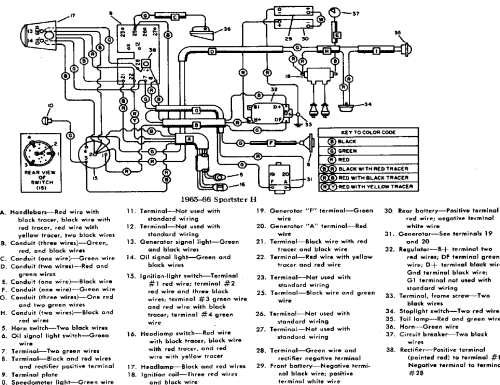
1965-66 Sportster H

KEY TO COLOR CODE

| | |
|---|---|
| B | BLACK |
| G | GREEN |
| R | RED |
| BR | BLACK WITH RED TRACER |
| RB | RED WITH BLACK TRACER |
| RY | RED WITH YELLOW TRACER |

REAR VIEW OF SWITCH

A. Handlebars—Red wire with black tracer, black wire with red tracer, red wire with yellow tracer, two black wires
B. Conduit (three wires)—Green, red, and black wires
C. Conduit (two wires)—Green wire
D. Conduit (two wires)—Red and green wires
E. Conduit (one wire)—Black wire
F. Conduit (one wire)—Green wire
G. Conduit (three wires)—One red and two green wires
H. Conduit (two wires)—Black and red wires
5. Horn switch—Two black wires
6. Oil signal light switch—Green wire
7. Terminal—Two green wires
8. Terminal—Black and red wires and rectifier positive terminal
9. Terminal plate
10. Speedometer light—Green wire
11. Terminal—Not used with standard wiring
12. Terminal—Not used with standard wiring
13. Generator signal light—Green and black wires
14. Oil signal light—Green and black wires
15. Ignition-light switch—Terminal #1 red wire; terminal #2 red wire and three black wires; terminal #3 green wire and red wire with black tracer, terminal #4 green wire
16. Headlamp switch—Red wire with black tracer, black wire with red tracer, and red wire with yellow tracer
17. Headlamp—Black and red wires
18. Ignition coil—Three red wires and black wire
19. Generator "F" terminal—Green wire
20. Generator "A" terminal—Red wire
21. Terminal—Black wire with red tracer and black wire
22. Terminal—Red wire with yellow tracer and red wire
23. Terminal—Not used with standard wiring
25. Terminal—Black wire and green wire
26. Terminal—Not used with standard wiring
27. Terminal—Not used with standard wiring
28. Terminal—Green wire and rectifier negative terminal
29. Front battery—Negative terminal black wire; positive terminal white wire
30. Rear battery—Positive terminal red wire; negative terminal white wire
31. Generator—See terminals 19 and 20
32. Regulator—B+ terminal two red wires; DF terminal green wire; D+ terminal black wire; Gnd terminal black wire; G1 terminal not used with standard wiring
33. Terminal, frame screw—Two black wires
34. Stoplight switch—Two red wires
35. Tail lamp—Red and green wires
36. Horn—Green wire
37. Circuit breaker—Two black wires
38. Rectifier—Positive terminal (painted red) to terminal #8. Negative terminal to terminal #28